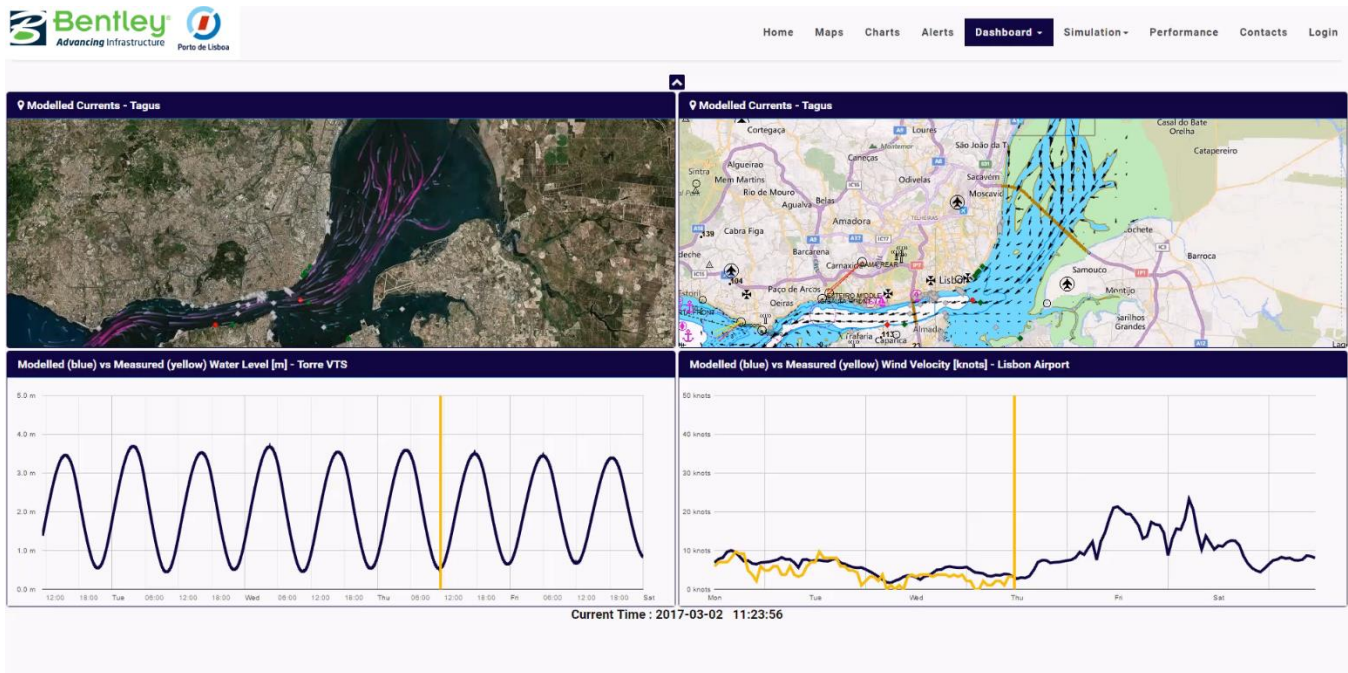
Bentley® Advancing Infrastructure

Porto de Lisboa

Home Maps Charts Alerts Dashboard Simulation Performance Contacts Login

Modelled Currents - Tagus

Modelled Currents - Tagus

Cortegaça Loures São João da T Casal do Bate Orelha Catapereiro Algueirao Caneças Sacavém Sintra Mem Martins Odivelas Moscavid Rio de Mouro Agualva Belas Cabra Figa Amadora 339 Barcarena Carnaxide Lisbon Lochete Samouco Barroca 104 Paço de Arcos Oeiras Montijo Almada Trafaria Caparica Sarilhos Grandes 113

Modelled (blue) vs Measured (yellow) Water Level [m] - Torre VTS

5.0 m
4.0 m
3.0 m
2.0 m
1.0 m
0.0 m
12:00 18:00 Tue 06:00 12:00 18:00 Wed 06:00 12:00 18:00 Thu 06:00 12:00 18:00 Fri 06:00 12:00 18:00 Sat

Modelled (blue) vs Measured (yellow) Wind Velocity [knots] - Lisbon Airport

50 knots
40 knots
30 knots
20 knots
10 knots
0 knots
Mon Tue Wed Thu Fri Sat

Current Time : 2017-03-02 11:23:56